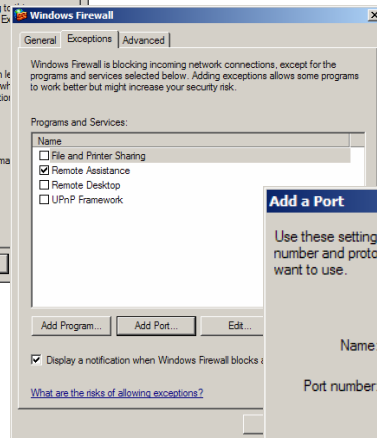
Windows Firewall

General | Exceptions | Advanced

Windows Firewall is blocking incoming network connections, except for the programs and services selected below. Adding exceptions allows some programs to work better but might increase your security risk.

Programs and Services:

Name
File and Printer Sharing
Remote Assistance
Remote Desktop
UPnP Framework

Add Program... | Add Port... | Edit...

Display a notification when Windows Firewall blocks a

What are the risks of allowing exceptions?

Add a Port

Use these setting number and proto want to use.

Name

Port number